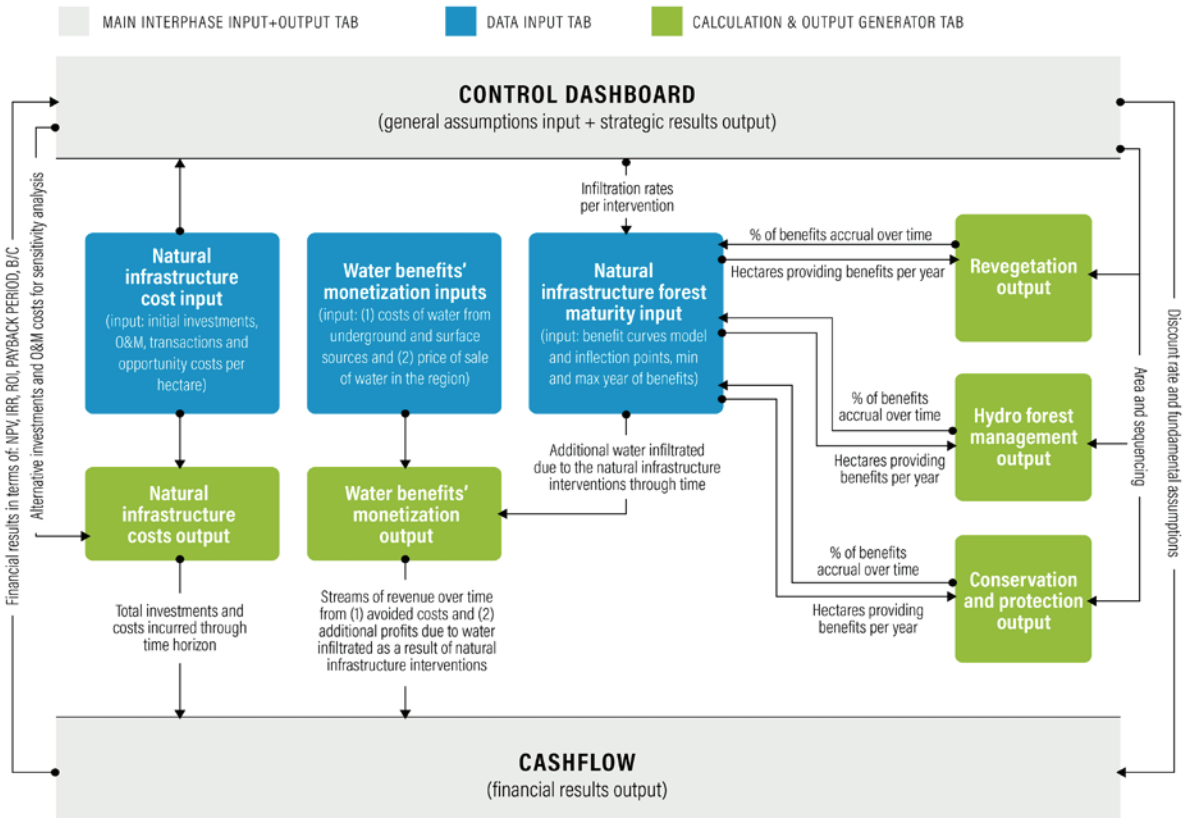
MAIN INTERPHASE INPUT+OUTPUT TAB

DATA INPUT TAB

CALCULATION & OUTPUT GENERATOR TAB

CONTROL DASHBOARD
(general assumptions input + strategic results output)

Financial results in terms of: NPV, IRR, ROI, PAYBACK PERIOD, B/C

Alternative investments and O&M costs for sensitivity analysis

Natural infrastructure cost input
(input: initial investments, O&M, transactions and opportunity costs per hectare)

Water benefits' monetization inputs
(input: (1) costs of water from underground and surface sources and (2) price of sale of water in the region)

Infiltration rates per intervention

Natural infrastructure forest maturity input
(input: benefit curves model and inflection points, min and max year of benefits)

% of benefits accrual over time

Hectares providing benefits per year

Revegetation output

% of benefits accrual over time

Hydro forest management output

Hectares providing benefits per year

Area and sequencing

Discount rate and fundamental assumptions

Additional water infiltrated due to the natural infrastructure interventions through time

Natural infrastructure costs output

Water benefits' monetization output

% of benefits accrual over time

Conservation and protection output

Hectares providing benefits per year

Total investments and costs incurred through time horizon

Streams of revenue over time from (1) avoided costs and (2) additional profits due to water infiltrated as a result of natural infrastructure interventions

CASHFLOW
(financial results output)